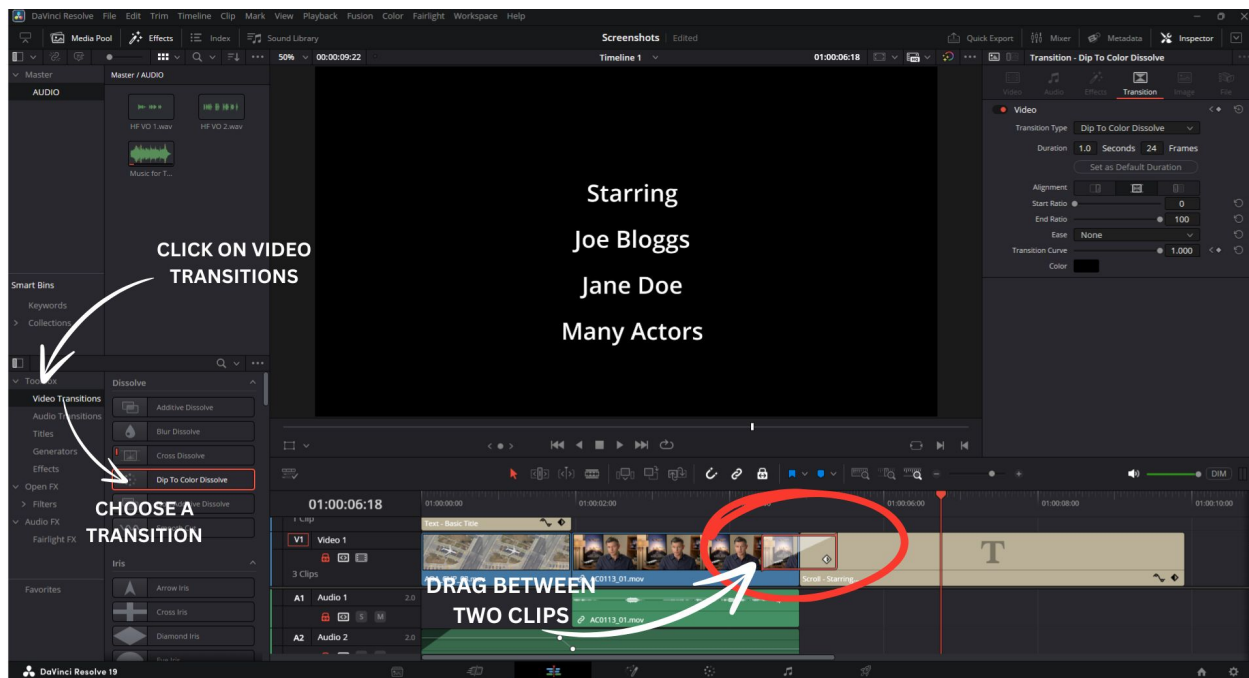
DaVinci Resolve File Edit Trim Timeline Clip Mark View Playback Fusion Color Fairlight Workspace Help

Media Pool Effects Index Sound Library Screenshots Edited Quick Export Mixer Metadata Inspector

50% 00:00:09:22 Timeline 1 01:00:06:18 Transition - Dip To Color Dissolve

Master
AUDIO
Master / AUDIO
HF VO 1.wav
HF VO 2.wav
Music for T...

Video Audio Effects Transition Image File

Video
Transition Type Dip To Color Dissolve
Duration 1.0 Seconds 24 Frames
Set as Default Duration
Alignment
Start Ratio 0
End Ratio 100
Ease None
Transition Curve 1.000
Color

Starring
Joe Bloggs
Jane Doe
Many Actors

CLICK ON VIDEO TRANSITIONS

Smart Bins
Keywords
Collections

Toolbox
Video Transitions
Audio Transitions
Titles
Generators
Effects
Open FX
Filters
Audio FX
Fairlight FX
Favorites

Dissolve
Additive Dissolve
Blur Dissolve
Cross Dissolve
Dip To Color Dissolve
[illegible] Dissolve
Iris
Arrow Iris
Cross Iris
Diamond Iris

CHOOSE A TRANSITION

01:00:06:18
01:00:00:00 01:00:02:00 01:00:06:00 01:00:08:00 01:00:10:00
1 Clip
Text - Basic Title
V1 Video 1
3 Clips
AC0113_01.mov
Scroll - Starring
A1 Audio 1 2.0
AC0113_01.mov
A2 Audio 2 2.0

DRAG BETWEEN TWO CLIPS

DIM

DaVinci Resolve 19